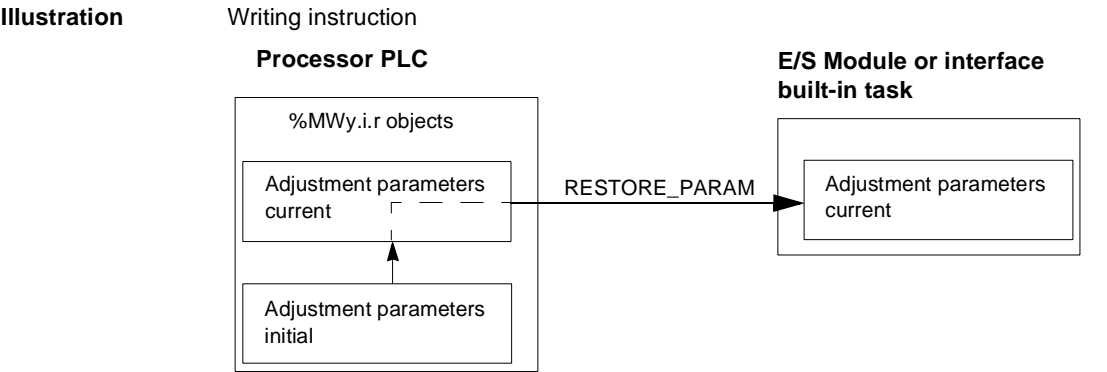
**Illustration** Writing instruction

**Processor PLC**

%MWy.i.r objects

Adjustment parameters current

Adjustment parameters initial

RESTORE_PARAM

**E/S Module or interface built-in task**

Adjustment parameters current